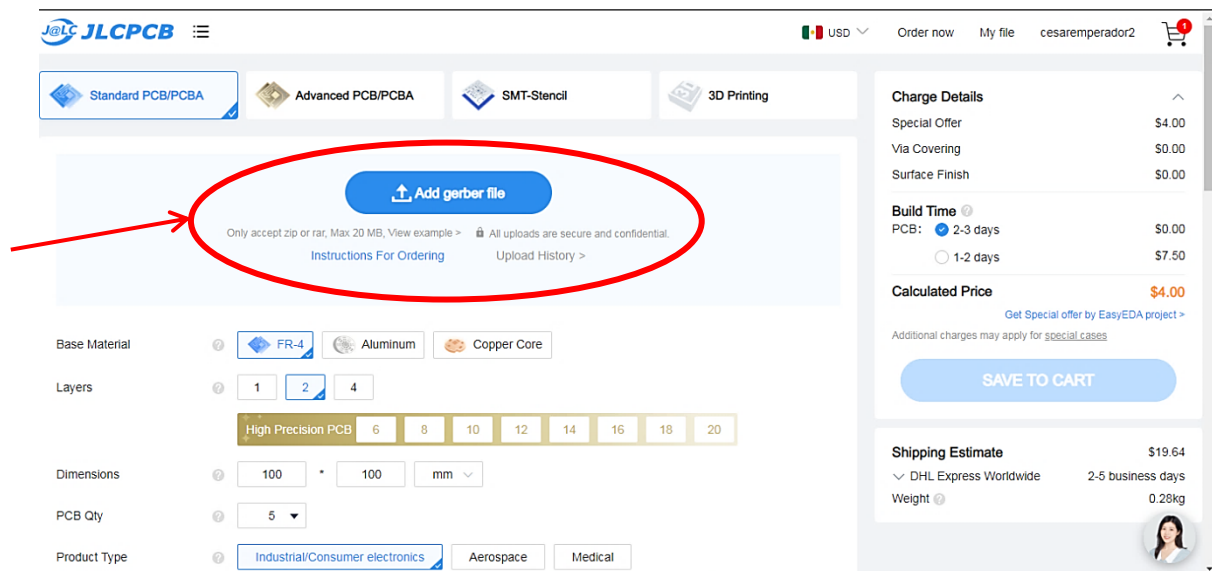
J@LC JLCPCB

USD Order now My file cesaremperador2 1

Standard PCB/PCBA Advanced PCB/PCBA SMT-Stencil 3D Printing

Add gerber file

Only accept zip or rar, Max 20 MB, View example > All uploads are secure and confidential.

Instructions For Ordering Upload History >

Base Material FR-4 Aluminum Copper Core

Layers 1 2 4

High Precision PCB 6 8 10 12 14 16 18 20

Dimensions 100 * 100 mm

PCB Qty 5

Product Type Industrial/Consumer electronics Aerospace Medical

Charge Details

| | |
|---|---|
| Special Offer | \$4.00 |
| Via Covering | \$0.00 |
| Surface Finish | \$0.00 |

Build Time

| | |
|---|---|
| PCB: 2-3 days | \$0.00 |
| 1-2 days | \$7.50 |

Calculated Price \$4.00

Get Special offer by EasyEDA project >

Additional charges may apply for special cases

SAVE TO CART

Shipping Estimate \$19.64

DHL Express Worldwide 2-5 business days

Weight 0.28kg